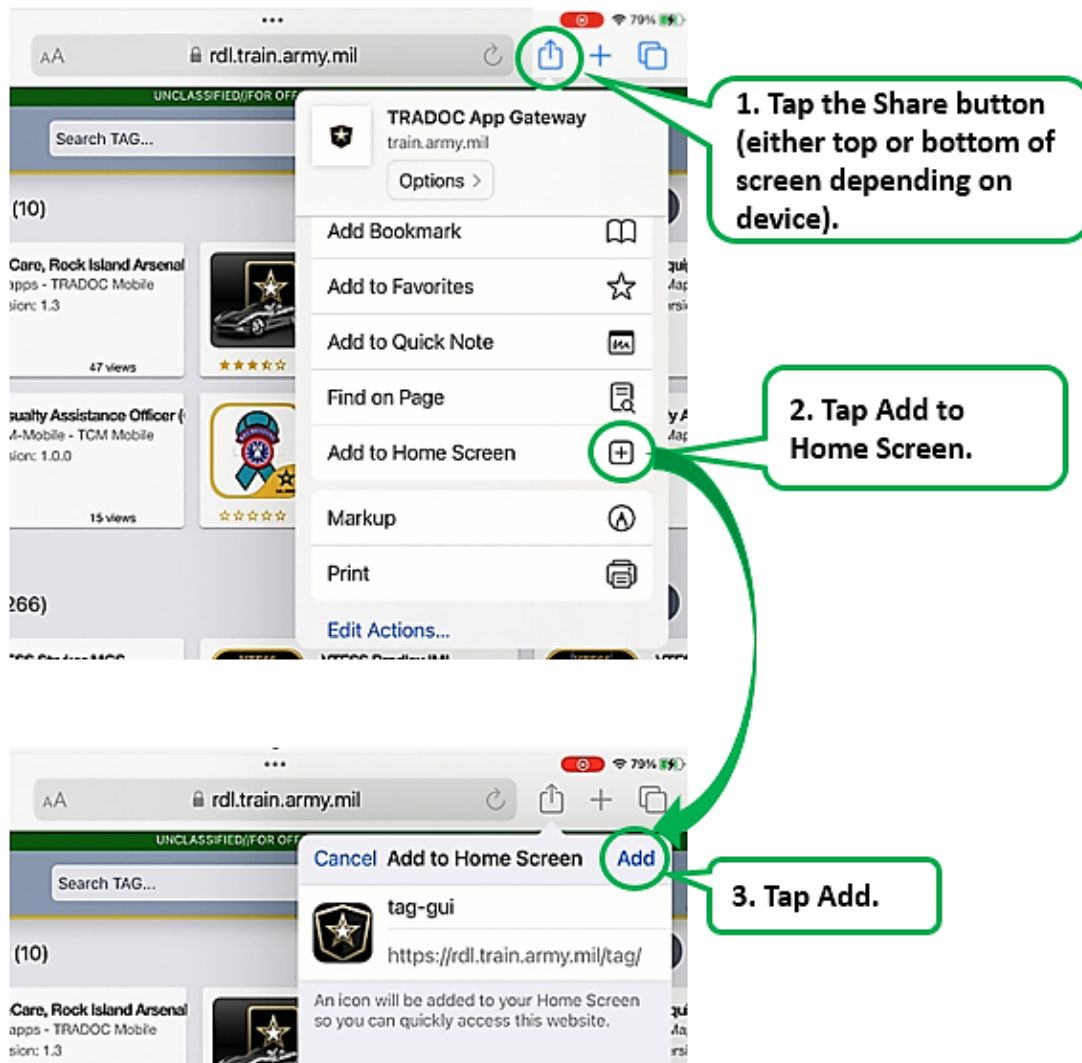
•••
79%
AA rdl.train.army.mil
UNCLASSIFIED//FOR OFF
Search TAG...
(10)
Care, Rock Island Arsenal
apps - TRADOC Mobile
sion: 1.3
47 views
suality Assistance Officer (
M-Mobile - TCM Mobile
sion: 1.0.0
15 views
266)

TRADOC App Gateway
train.army.mil
Options >
Add Bookmark
Add to Favorites
Add to Quick Note
Find on Page
Add to Home Screen
Markup
Print
Edit Actions...

1. Tap the Share button (either top or bottom of screen depending on device).

2. Tap Add to Home Screen.

•••
79%
AA rdl.train.army.mil
UNCLASSIFIED//FOR OFF
Search TAG...
(10)
Care, Rock Island Arsenal
apps - TRADOC Mobile
sion: 1.3

Cancel Add to Home Screen Add
tag-gui
https://rdl.train.army.mil/tag/
An icon will be added to your Home Screen so you can quickly access this website.

3. Tap Add.